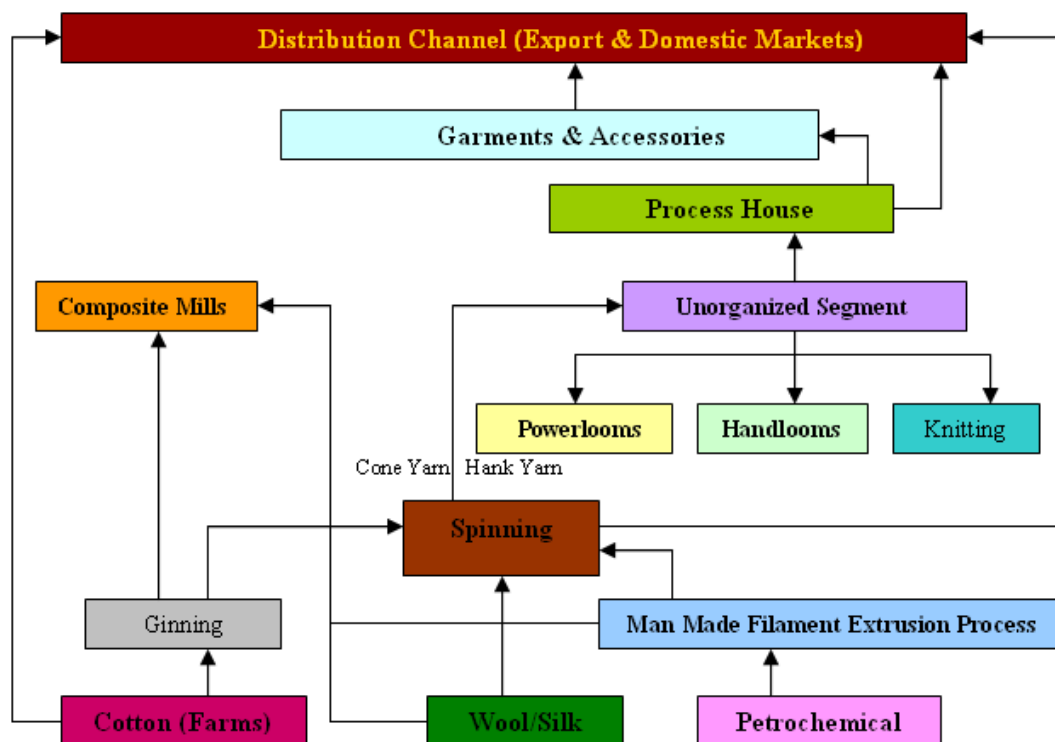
Distribution Channel (Export & Domestic Markets)

Garments & Accessories

Process House

Composite Mills

Unorganized Segment

Powerlooms

Handlooms

Knitting

Cone Yarn Hank Yarn

Spinning

Ginning

Man Made Filament Extrusion Process

Cotton (Farms)

Wool/Silk

Petrochemical